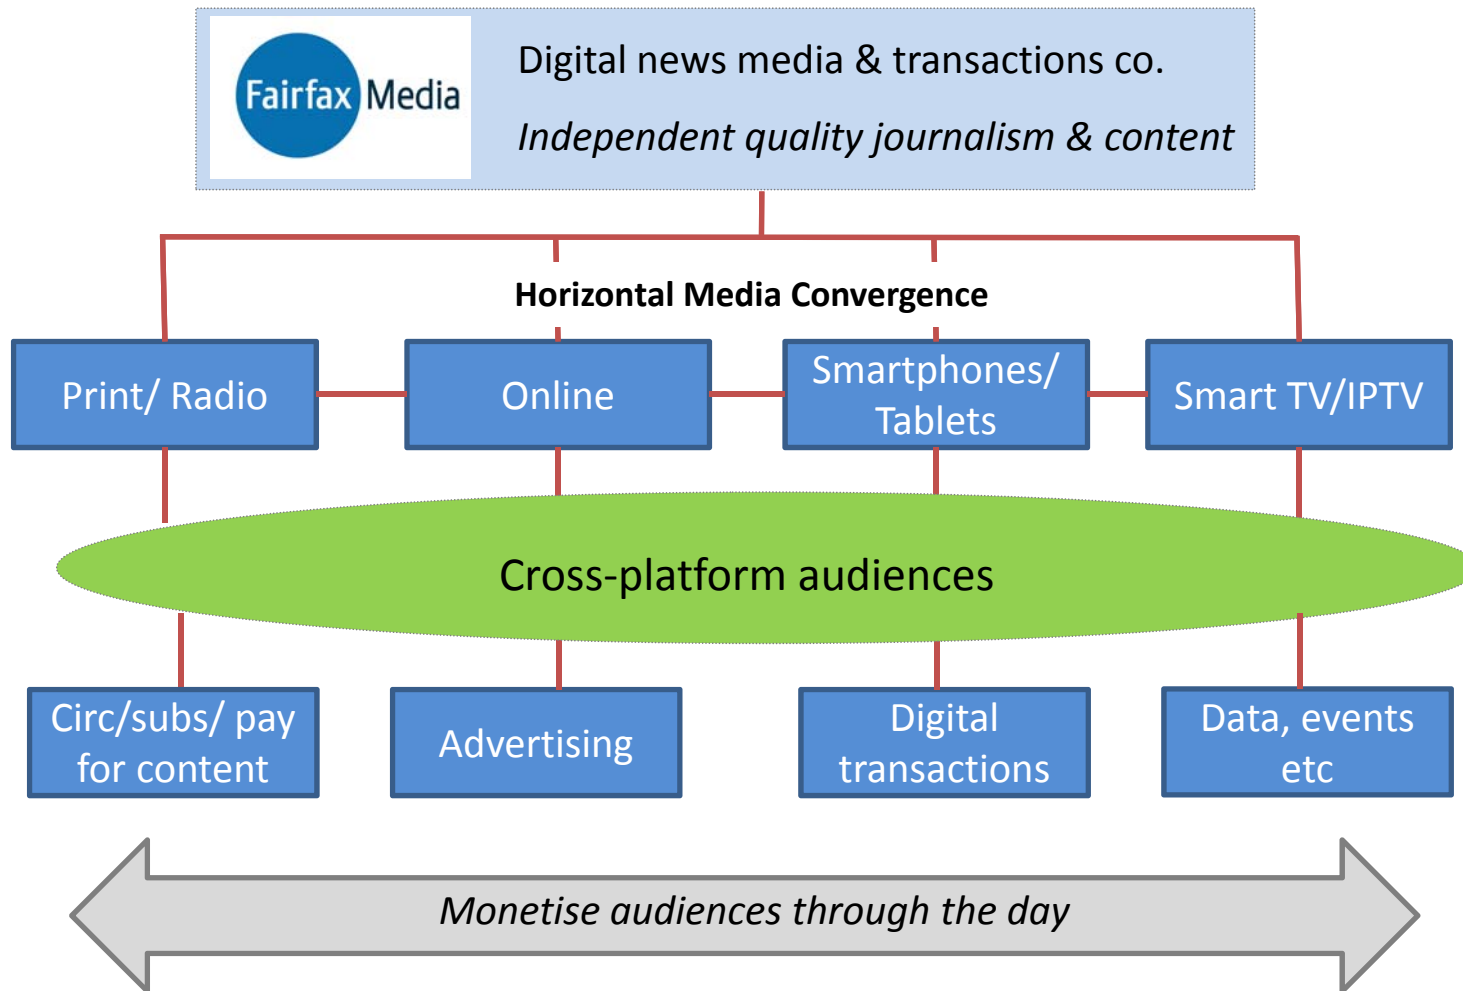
Fairfax Media

Digital news media & transactions co.

*Independent quality journalism & content*

**Horizontal Media Convergence**

Print/ Radio

Online

Smartphones/ Tablets

Smart TV/IPTV

Cross-platform audiences

Circ/subs/ pay for content

Advertising

Digital transactions

Data, events etc

*Monetise audiences through the day*